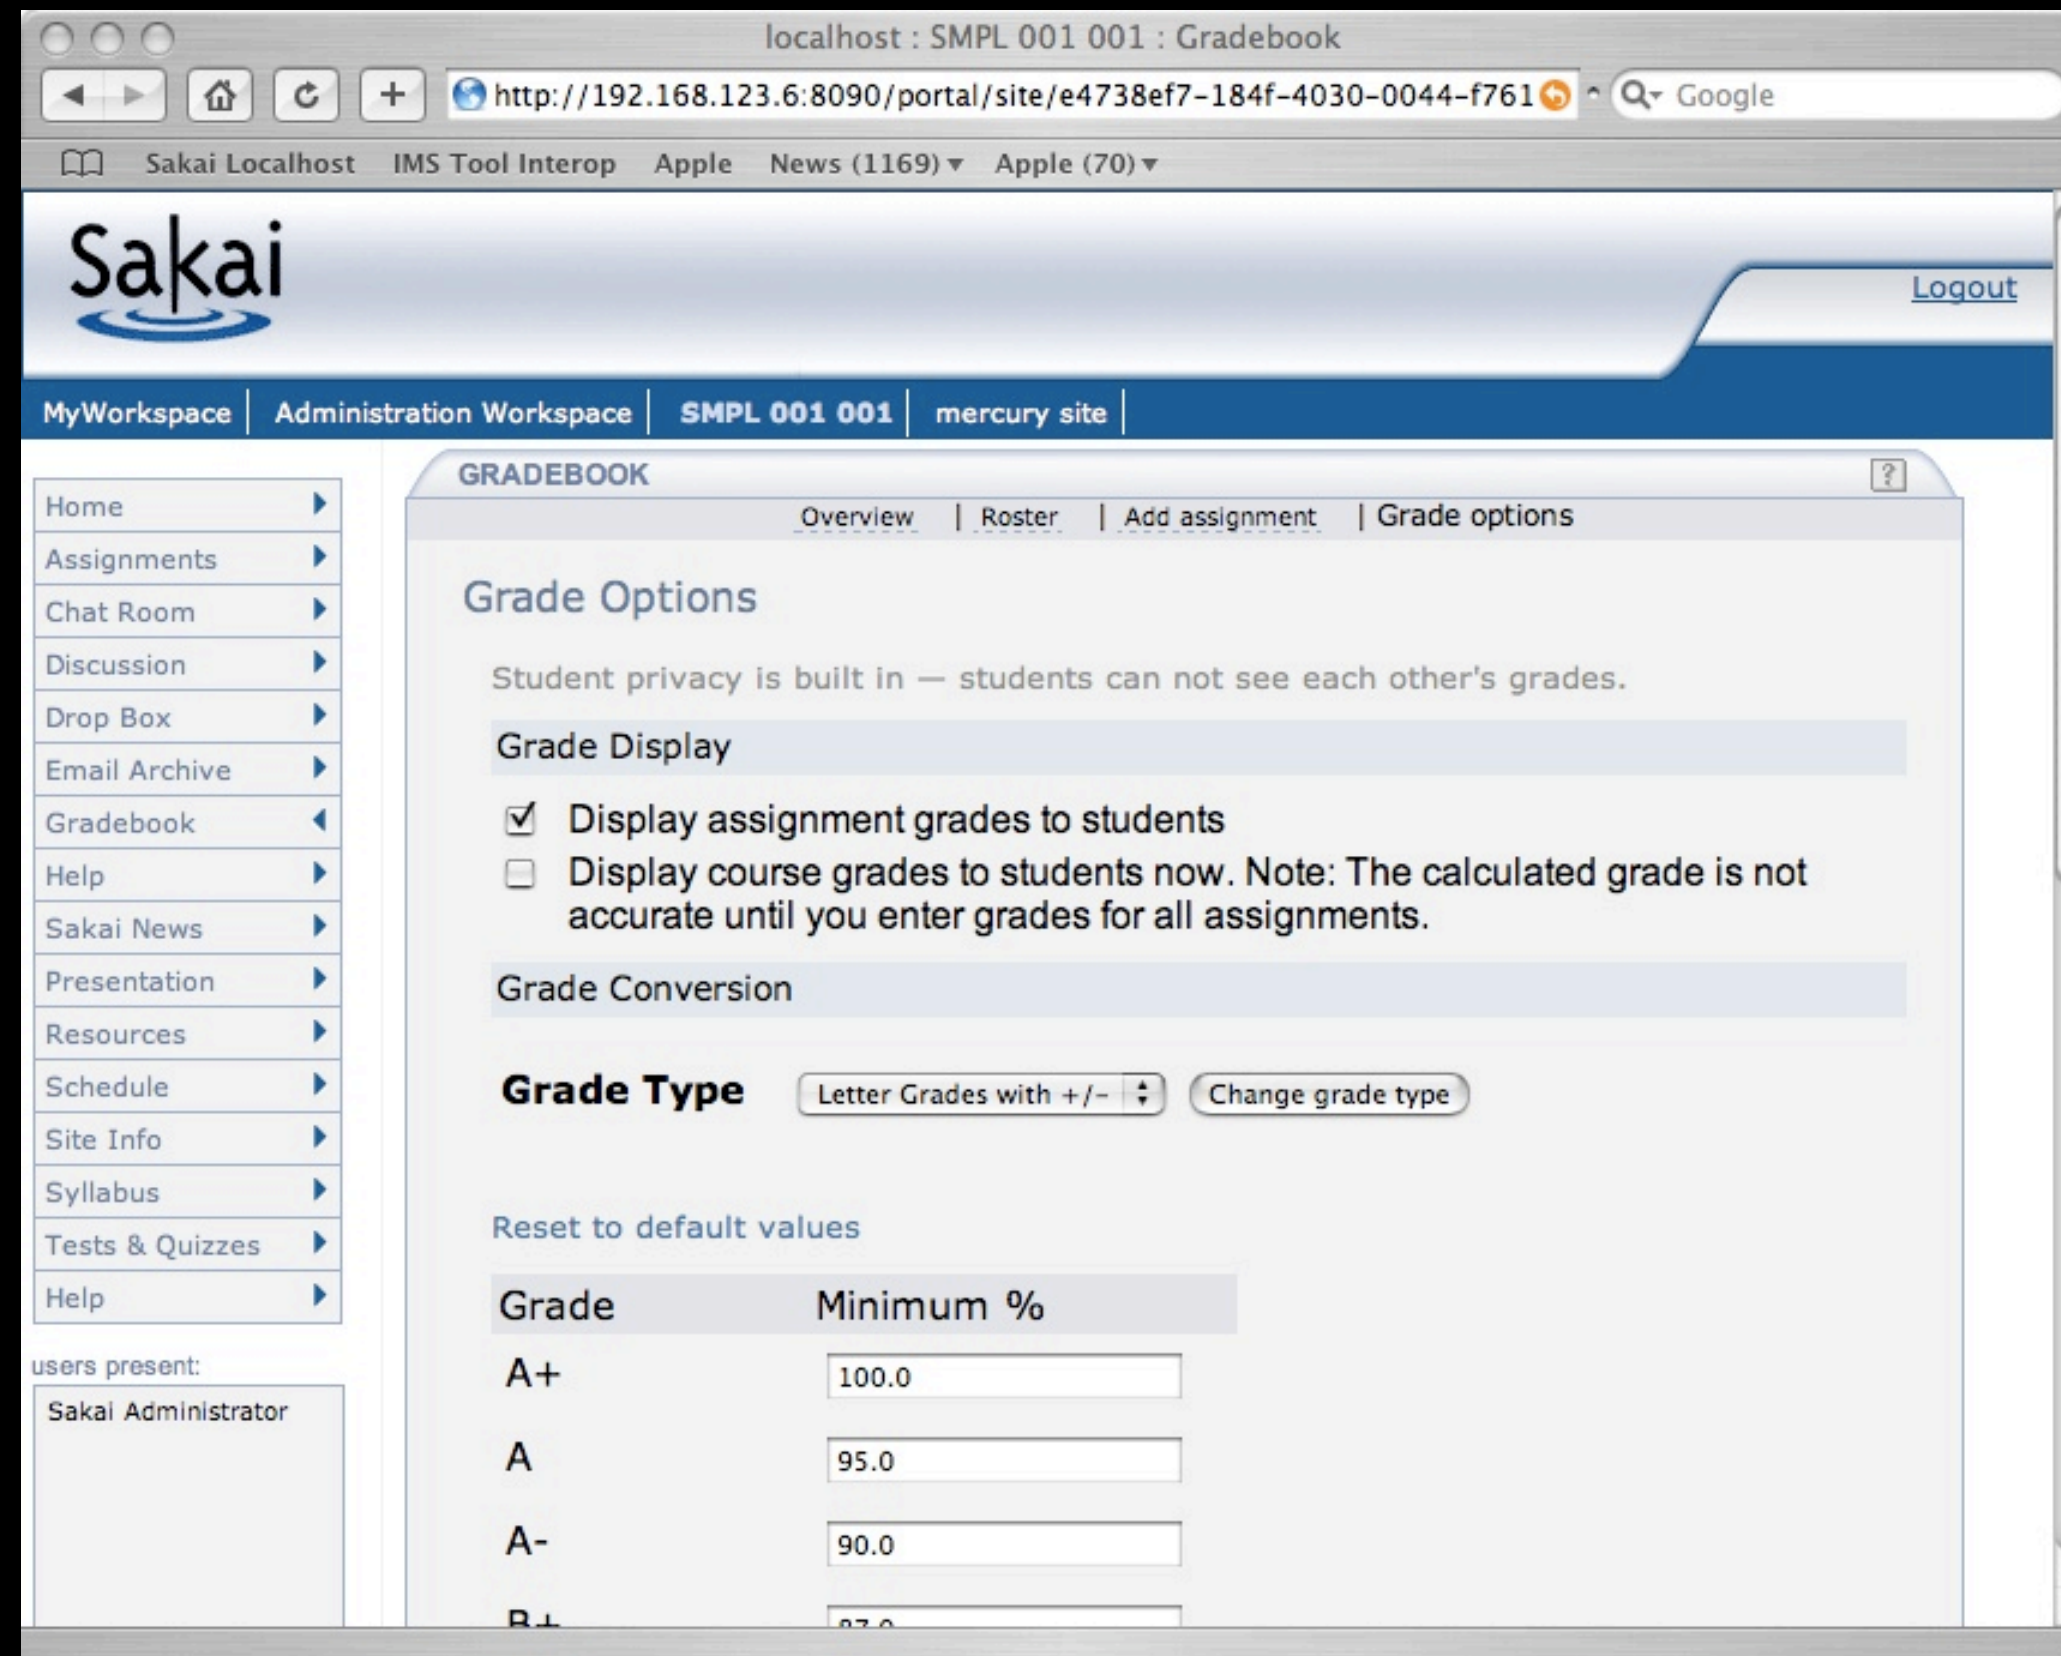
localhost : SMPL 001 001 : Gradebook

http://192.168.123.6:8090/portal/site/e4738ef7-184f-4030-0044-f761

Google

Sakai Localhost IMS Tool Interop Apple News (1169) ▾ Apple (70) ▾

Sakai

Logout

MyWorkspace | Administration Workspace | SMPL 001 001 | mercury site

Home
Assignments
Chat Room
Discussion
Drop Box
Email Archive
Gradebook
Help
Sakai News
Presentation
Resources
Schedule
Site Info
Syllabus
Tests & Quizzes
Help

users present:
Sakai Administrator

GRADEBOOK

?

Overview | Roster | Add assignment | Grade options

Grade Options

Student privacy is built in — students can not see each other's grades.

Grade Display

Display assignment grades to students

Display course grades to students now. Note: The calculated grade is not accurate until you enter grades for all assignments.

Grade Conversion

Grade Type Letter Grades with +/- Change grade type

Reset to default values

| Grade | Minimum % |
|---|---|
| A+ | 100.0 |
| A | 95.0 |
| A- | 90.0 |
| B+ | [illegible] |